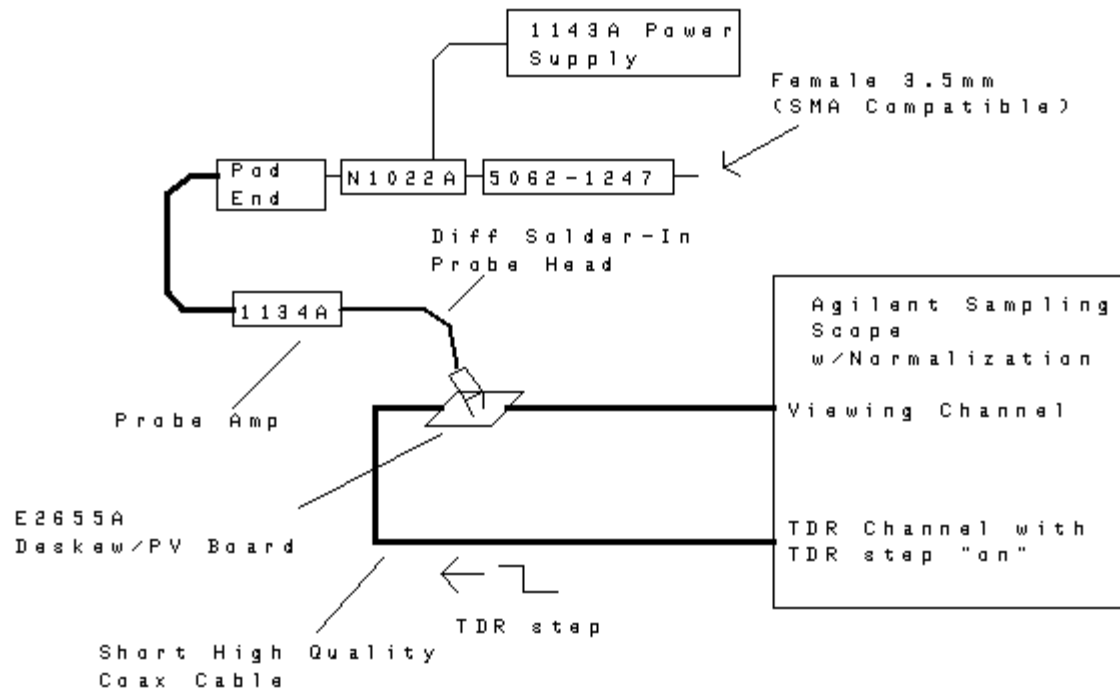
1143A Power Supply

Female 3.5mm (SMA Compatible)

Pad End

N1022A

5062-1247

Diff Solder-In Probe Head

1134A

Agilent Sampling Scope w/Normalization

Probe Amp

Viewing Channel

E2655A Deskew/PV Board

TDR Channel with TDR step "on"

TDR step

Short High Quality Coax Cable